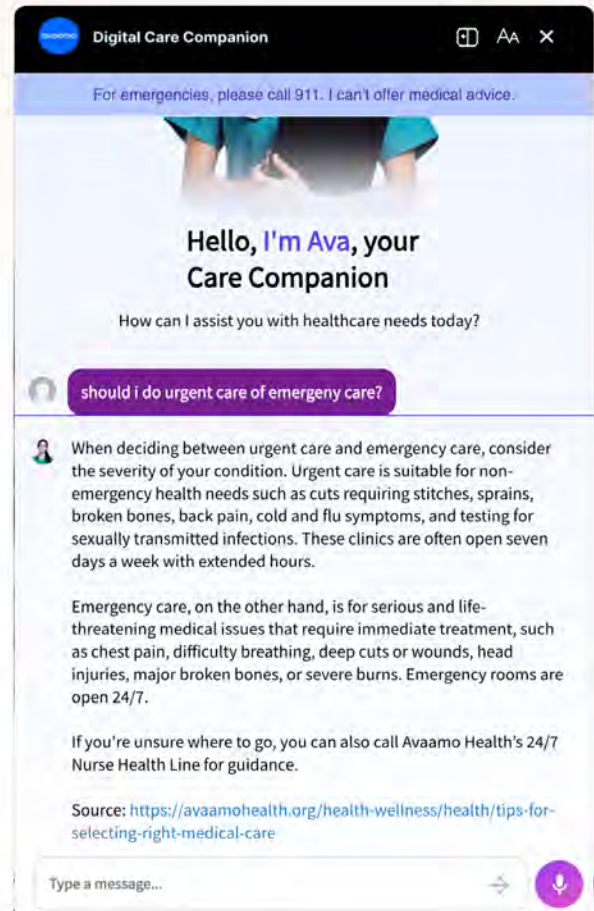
avaamo Digital Care Companion

AA

For emergencies, please call 911. I can't offer medical advice.

Hello, I'm Ava, your Care Companion

How can I assist you with healthcare needs today?

should i do urgent care of emergeny care?

When deciding between urgent care and emergency care, consider the severity of your condition. Urgent care is suitable for non-emergency health needs such as cuts requiring stitches, sprains, broken bones, back pain, cold and flu symptoms, and testing for sexually transmitted infections. These clinics are often open seven days a week with extended hours.

Emergency care, on the other hand, is for serious and life-threatening medical issues that require immediate treatment, such as chest pain, difficulty breathing, deep cuts or wounds, head injuries, major broken bones, or severe burns. Emergency rooms are open 24/7.

If you're unsure where to go, you can also call Avaamo Health's 24/7 Nurse Health Line for guidance.

Source: https://avaamohealth.org/health-wellness/health/tips-for-selecting-right-medical-care

Type a message...